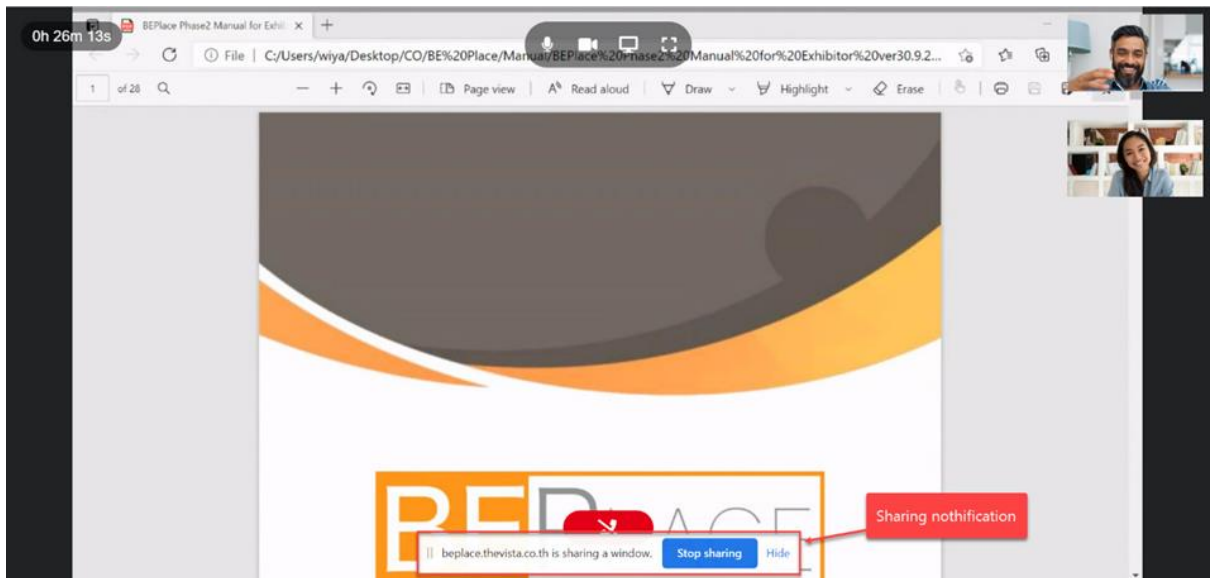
0h 26m 13s

BEPlace Phase2 Manual for Exhi

File | C:/Users/wiya/Desktop/CO/BE%20Place/Manual/BEPlace%20Phase2%20Manual%20for%20Exhibitor%20ver30.9.2...

1 of 28

Page view | Read aloud | Draw | Highlight | Erase

BEPLACE

Sharing nothification

beplace.thevista.co.th is sharing a window. Stop sharing Hide